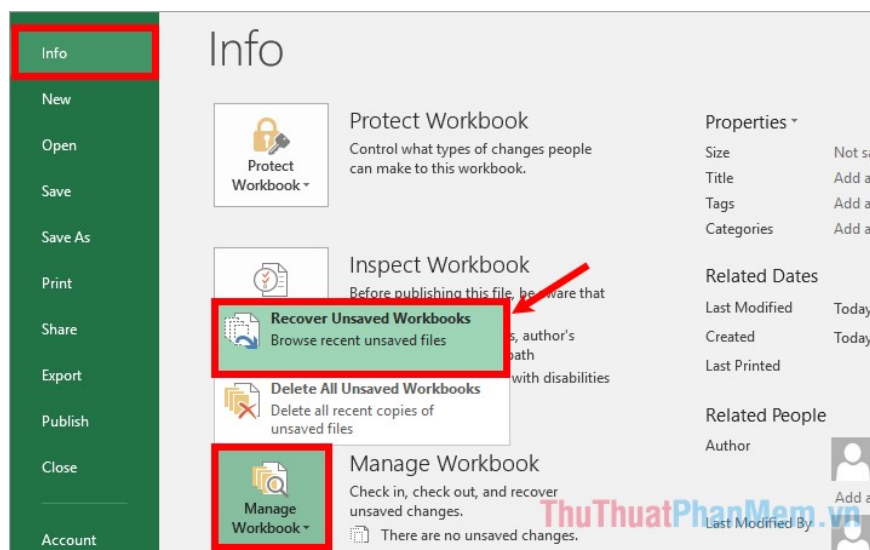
Info
New
Open
Save
Save As
Print
Share
Export
Publish
Close
Account

Info

Protect Workbook
Protect Workbook
Control what types of changes people can make to this workbook.

Inspect Workbook
Before publishing this file, be aware that
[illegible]s, author's
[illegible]path
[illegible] with disabilities

Recover Unsaved Workbooks
Browse recent unsaved files

Delete All Unsaved Workbooks
Delete all recent copies of unsaved files

Manage Workbook
Manage Workbook
Check in, check out, and recover unsaved changes.
There are no unsaved changes.

Properties
Size Not s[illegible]
Title Add a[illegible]
Tags Add a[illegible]
Categories Add a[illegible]

Related Dates
Last Modified Today
Created Today
Last Printed

Related People
Author
Add a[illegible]
Last Modified By

ThuThuatPhanMem.vn